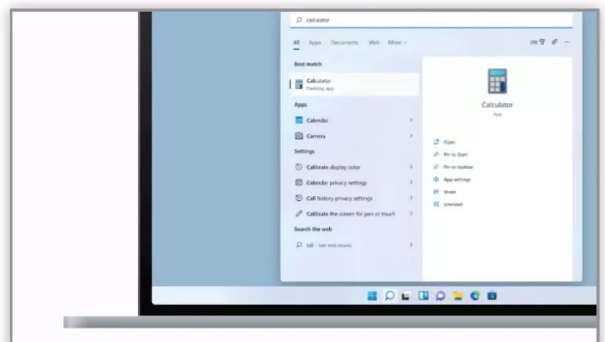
calculator

All Apps Documents Web More

Best match

Calculator
Desktop app

Apps

Calendar

Camera

Settings

Calibrate display color

Calendar privacy settings

Call history privacy settings

Calibrate the screen for pen or touch

Search the web

cal - See web results

Calculator
App

Open

Pin to Start

Pin to taskbar

App settings

Share

Uninstall